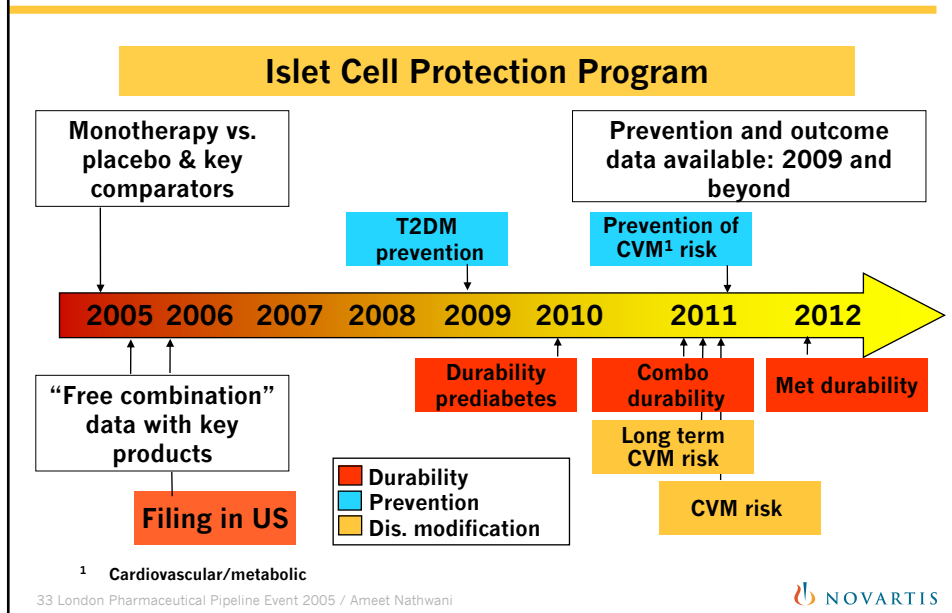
Islet Cell Protection Program

Monotherapy vs. placebo & key comparators

Prevention and outcome data available: 2009 and beyond

T2DM prevention

Prevention of CVM$^1$ risk

2005 2006 2007 2008 2009 2010 2011 2012

Durability prediabetes

Combo durability

Met durability

Long term CVM risk

CVM risk

“Free combination” data with key products

Filing in US

Durability
Prevention
Dis. modification

$^1$ Cardiovascular/metabolic

33 London Pharmaceutical Pipeline Event 2005 / Ameet Nathwani

NOVARTIS